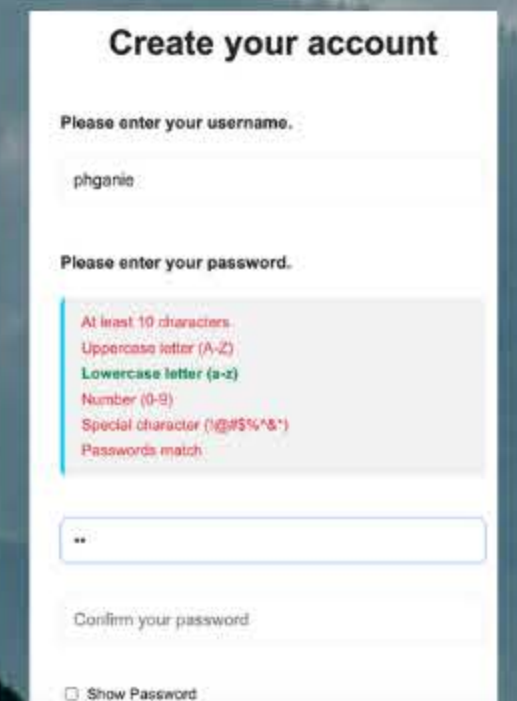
Create your account

Please enter your username.

phganie

Please enter your password.

At least 10 characters
Uppercase letter (A-Z)
Lowercase letter (a-z)
Number (0-9)
Special character (!@#$%^&*)
Passwords match

••

Confirm your password

Show Password